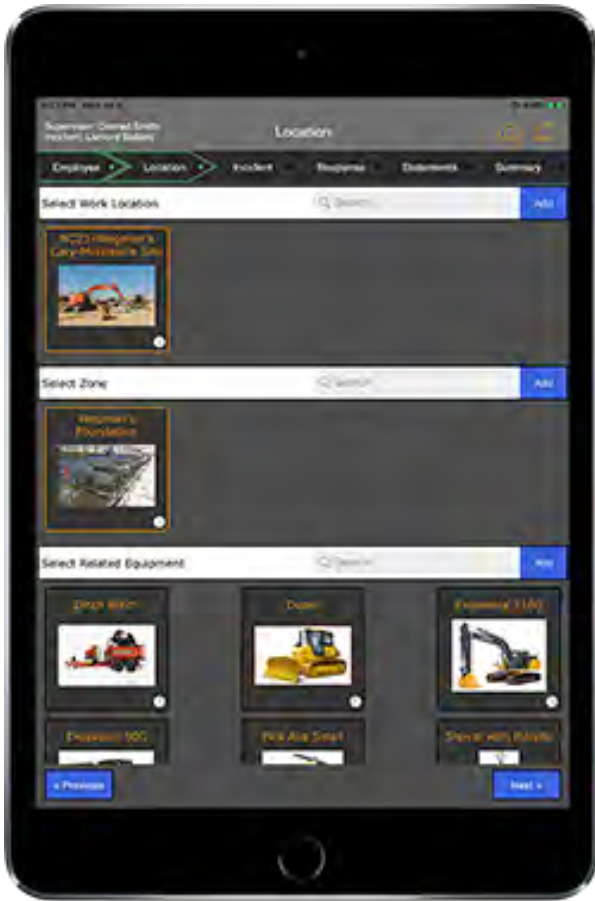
Supervisor: Conrad Smith
Incident: Lamont Roberts

Location

Employee
Location
Incident
Response
Statements
Summary

Select Work Location
Search
Add

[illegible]

Select Zone
Search
Add

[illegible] Foundation

Select Related Equipment
Search
Add

Ditch Witch
Dozer
Excavator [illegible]
Excavator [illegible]
Pick Axe Small
Shovel with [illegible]

« Previous
Next »